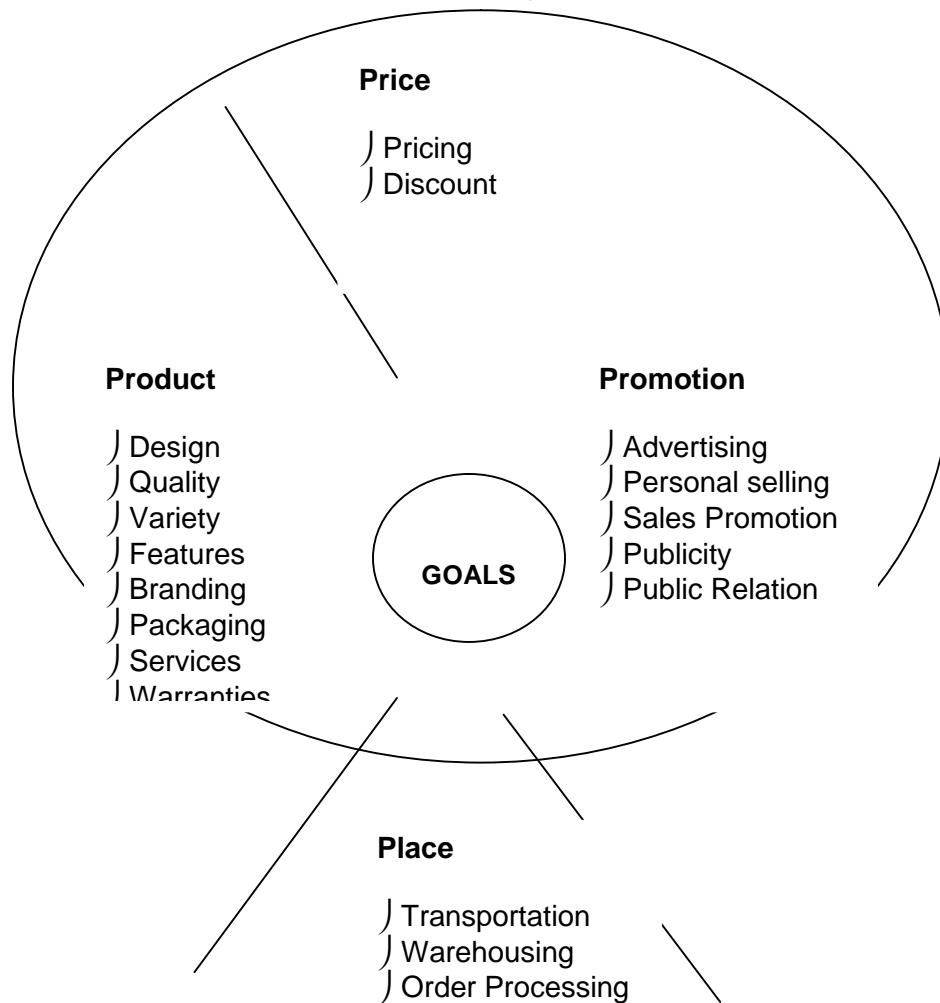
Price

Pricing
Discount

Product

Design
Quality
Variety
Features
Branding
Packaging
Services
Warranties

Promotion

Advertising
Personal selling
Sales Promotion
Publicity
Public Relation

GOALS

Place

Transportation
Warehousing
Order Processing